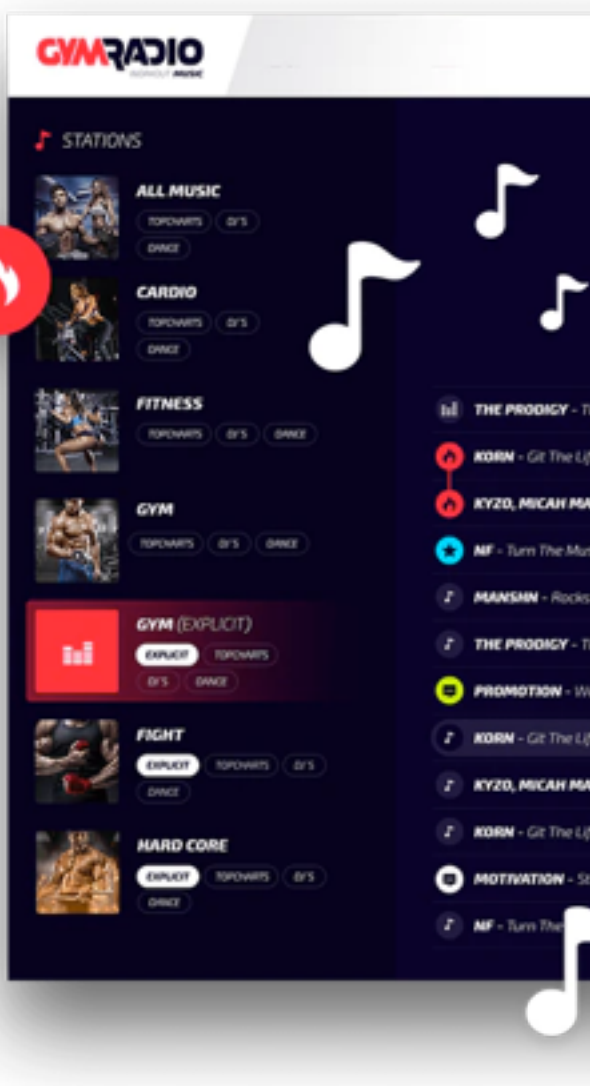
GYMRADIO
WORKOUT MUSIC

STATIONS

ALL MUSIC
TOPCHARTS DJ'S
DANCE

CARDIO
TOPCHARTS DJ'S
DANCE

FITNESS
TOPCHARTS DJ'S DANCE

GYM
TOPCHARTS DJ'S DANCE

GYM (EXPLICIT)
EXPLICIT TOPCHARTS
DJ'S DANCE

FIGHT
EXPLICIT TOPCHARTS DJ'S
DANCE

HARD CORE
EXPLICIT TOPCHARTS DJ'S
DANCE

THE PRODIGY - T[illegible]
KORN - Got The Lif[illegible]
KYZO, MICAH MA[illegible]
NF - Turn The Mu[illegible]
MANSHN - Rocks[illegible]
THE PRODIGY - T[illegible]
PROMOTION - W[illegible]
KORN - Got The Lif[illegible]
KYZO, MICAH MA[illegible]
KORN - Got The Lif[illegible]
MOTIVATION - St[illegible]
NF - Turn The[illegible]